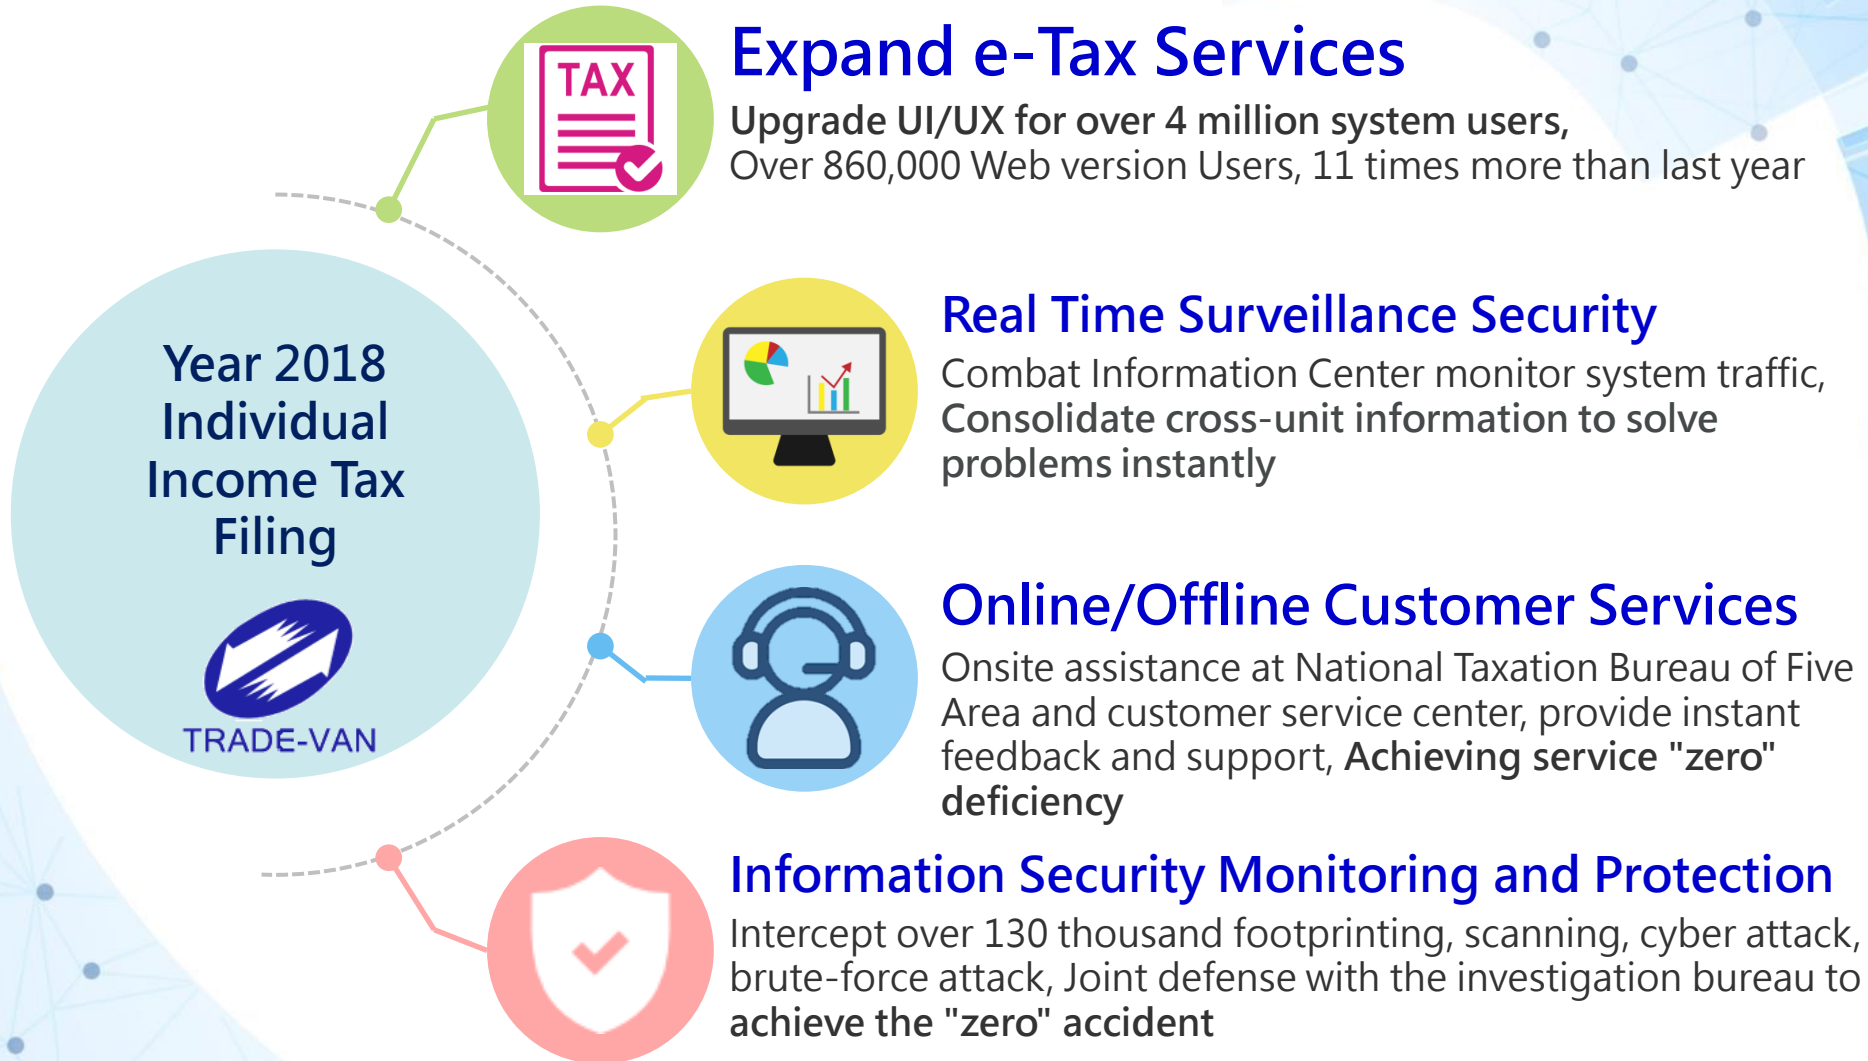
Year 2018 Individual Income Tax Filing

TRADE-VAN

TAX

Expand e-Tax Services

Upgrade UI/UX for over 4 million system users, Over 860,000 Web version Users, 11 times more than last year

Real Time Surveillance Security

Combat Information Center monitor system traffic, Consolidate cross-unit information to solve problems instantly

Online/Offline Customer Services

Onsite assistance at National Taxation Bureau of Five Area and customer service center, provide instant feedback and support, Achieving service "zero" deficiency

Information Security Monitoring and Protection

Intercept over 130 thousand footprinting, scanning, cyber attack, brute-force attack, Joint defense with the investigation bureau to achieve the "zero" accident